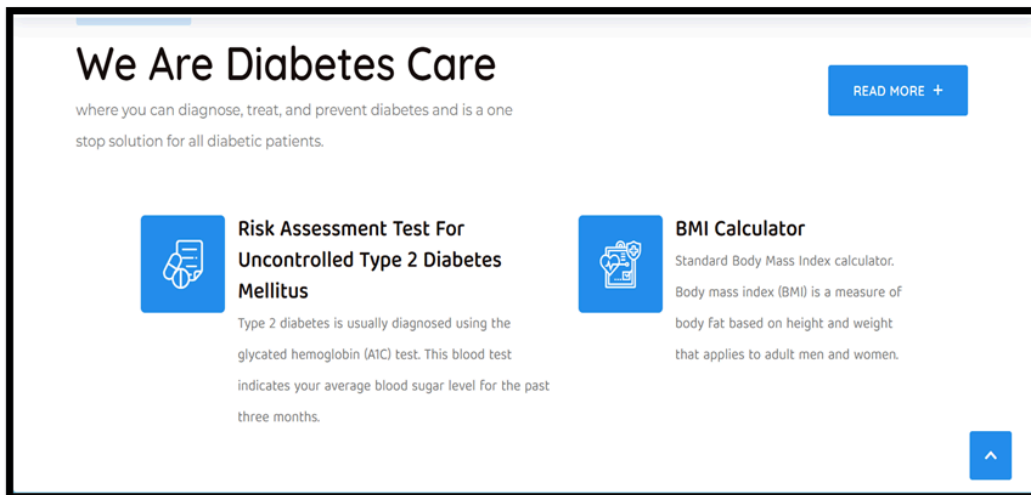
We Are Diabetes Care

where you can diagnose, treat, and prevent diabetes and is a one stop solution for all diabetic patients.

READ MORE +

Risk Assessment Test For Uncontrolled Type 2 Diabetes Mellitus

Type 2 diabetes is usually diagnosed using the glycated hemoglobin (A1C) test. This blood test indicates your average blood sugar level for the past three months.

BMI Calculator

Standard Body Mass Index calculator. Body mass index (BMI) is a measure of body fat based on height and weight that applies to adult men and women.